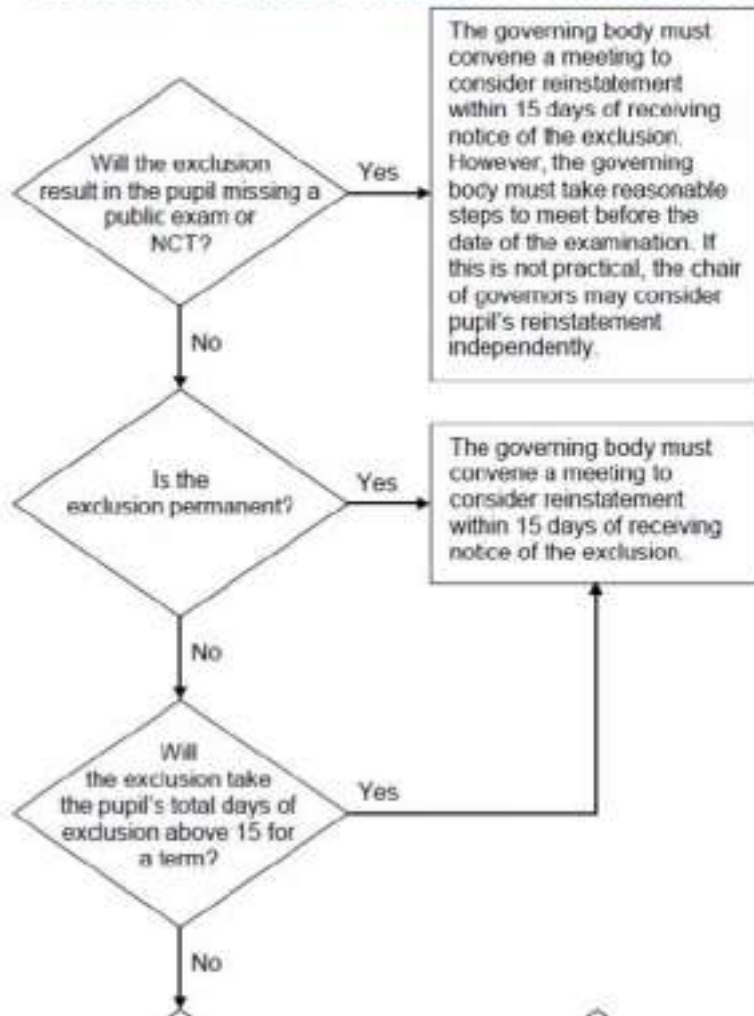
Will the exclusion result in the pupil missing a public exam or NCT?

Yes

The governing body must convene a meeting to consider reinstatement within 15 days of receiving notice of the exclusion. However, the governing body must take reasonable steps to meet before the date of the examination. If this is not practical, the chair of governors may consider pupil's reinstatement independently.

No

Is the exclusion permanent?

Yes

The governing body must convene a meeting to consider reinstatement within 15 days of receiving notice of the exclusion.

No

Will the exclusion take the pupil's total days of exclusion above 15 for a term?

Yes

No